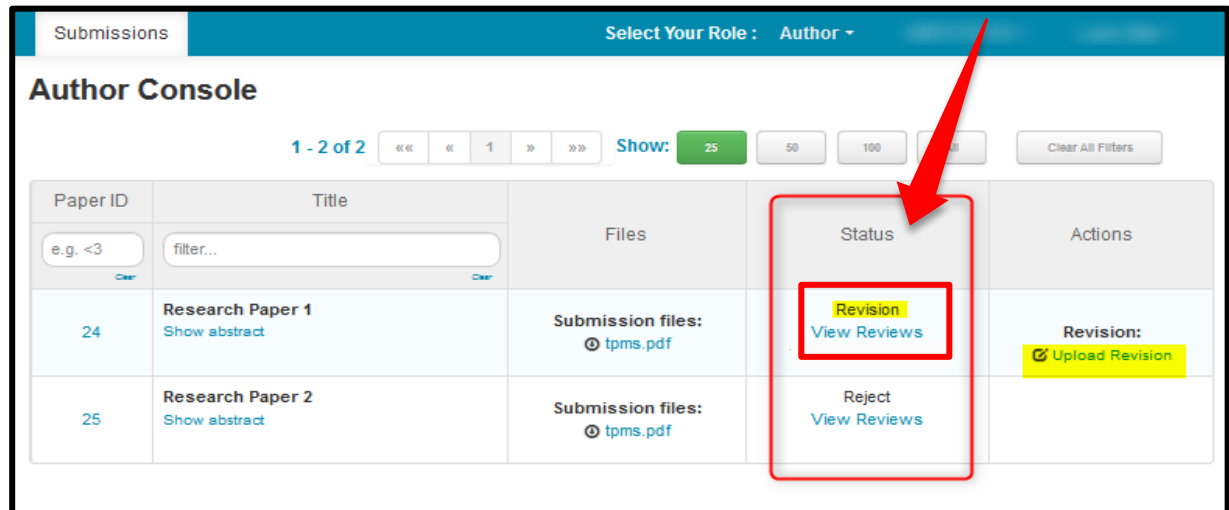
Submissions

Select Your Role : Author

Author Console

1 - 2 of 2 «« « 1 » »» Show: 25 50 100 All Clear All Filters

| Paper ID | Title | Files | Status | Actions |
|---|---|---|---|---|
| e.g. <3 Clear | filter... Clear | | | |
| 24 | Research Paper 1 Show abstract | Submission files: tpms.pdf | Revision View Reviews | Revision: Upload Revision |
| 25 | Research Paper 2 Show abstract | Submission files: tpms.pdf | Reject View Reviews | |